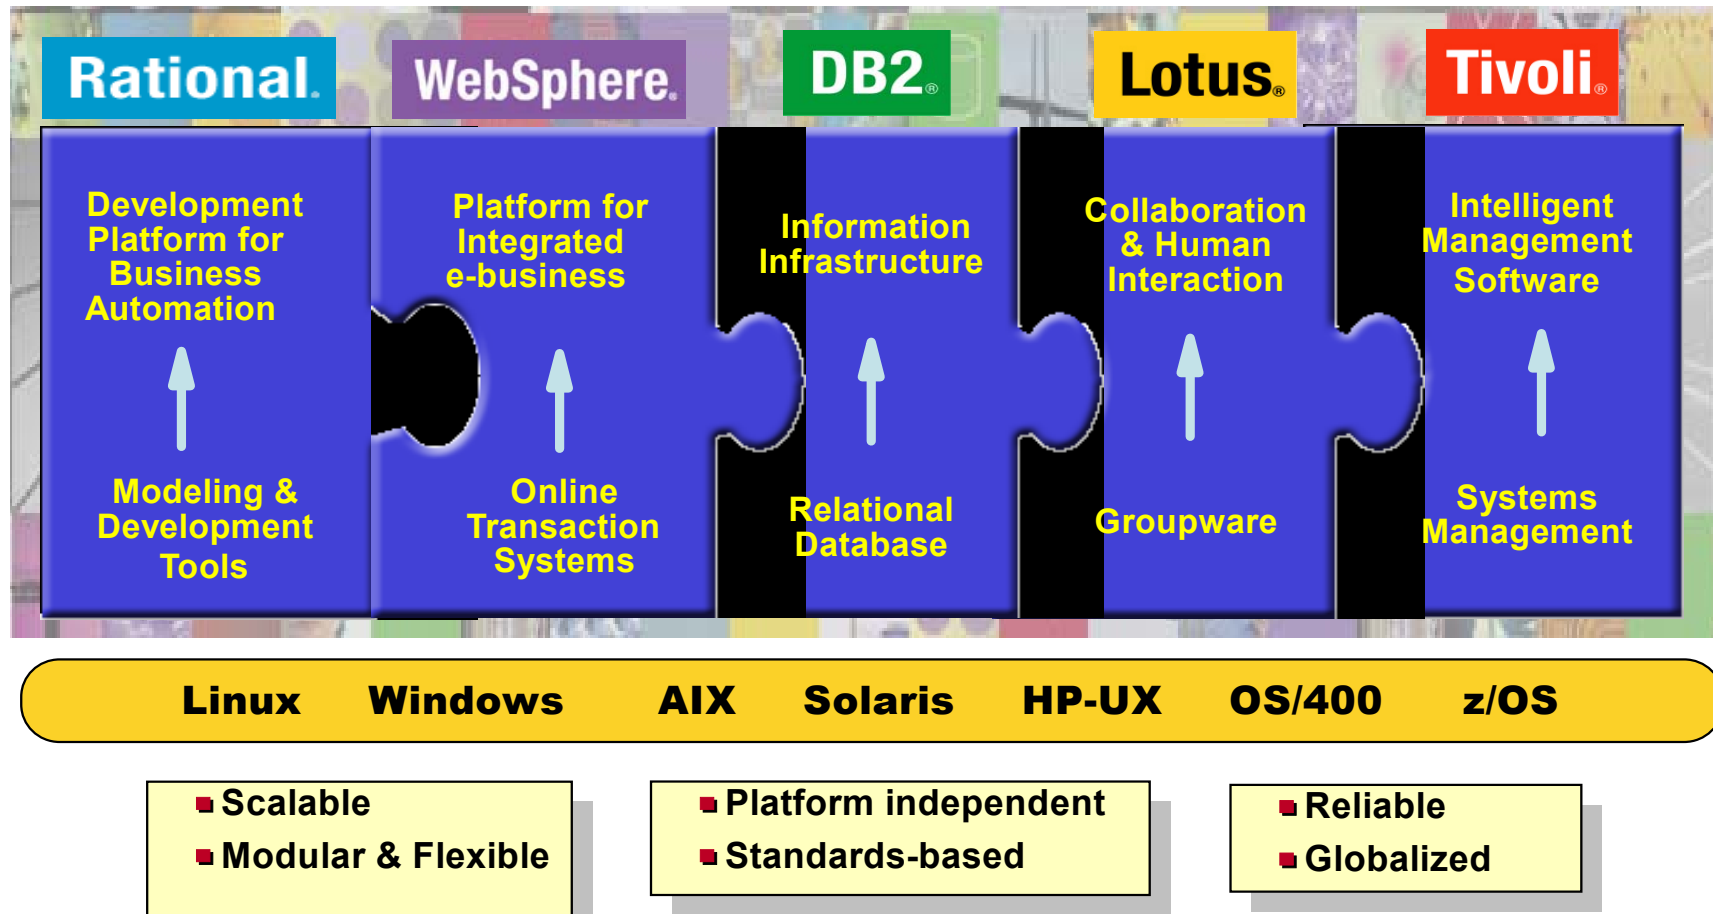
Rational. WebSphere. DB2. Lotus. Tivoli.

Development Platform for Business Automation

Modeling & Development Tools

Platform for Integrated e-business

Online Transaction Systems

Information Infrastructure

Relational Database

Collaboration & Human Interaction

Groupware

Intelligent Management Software

Systems Management

Linux Windows AIX Solaris HP-UX OS/400 z/OS

Scalable
Modular & Flexible

Platform independent
Standards-based

Reliable
Globalized